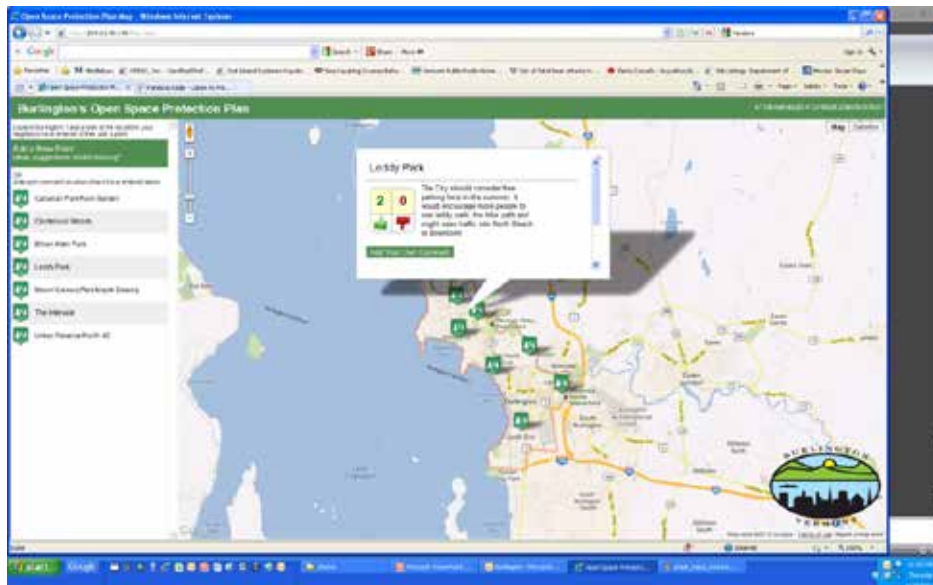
Open Space Protection Plan Map - Windows Internet Explorer

Google

Burlington's Open Space Protection Plan

Map Satellite

Add a New Point

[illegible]

Leddy Park

Leddy Park

The City should consider free parking here in the summers. It would encourage more people to use leddy park, the bike path and might ease traffic into North Beach or downtown.

2 0

Add Your Own Comment

Burlington

South Burlington

BURLINGTON VERMONT

start Google